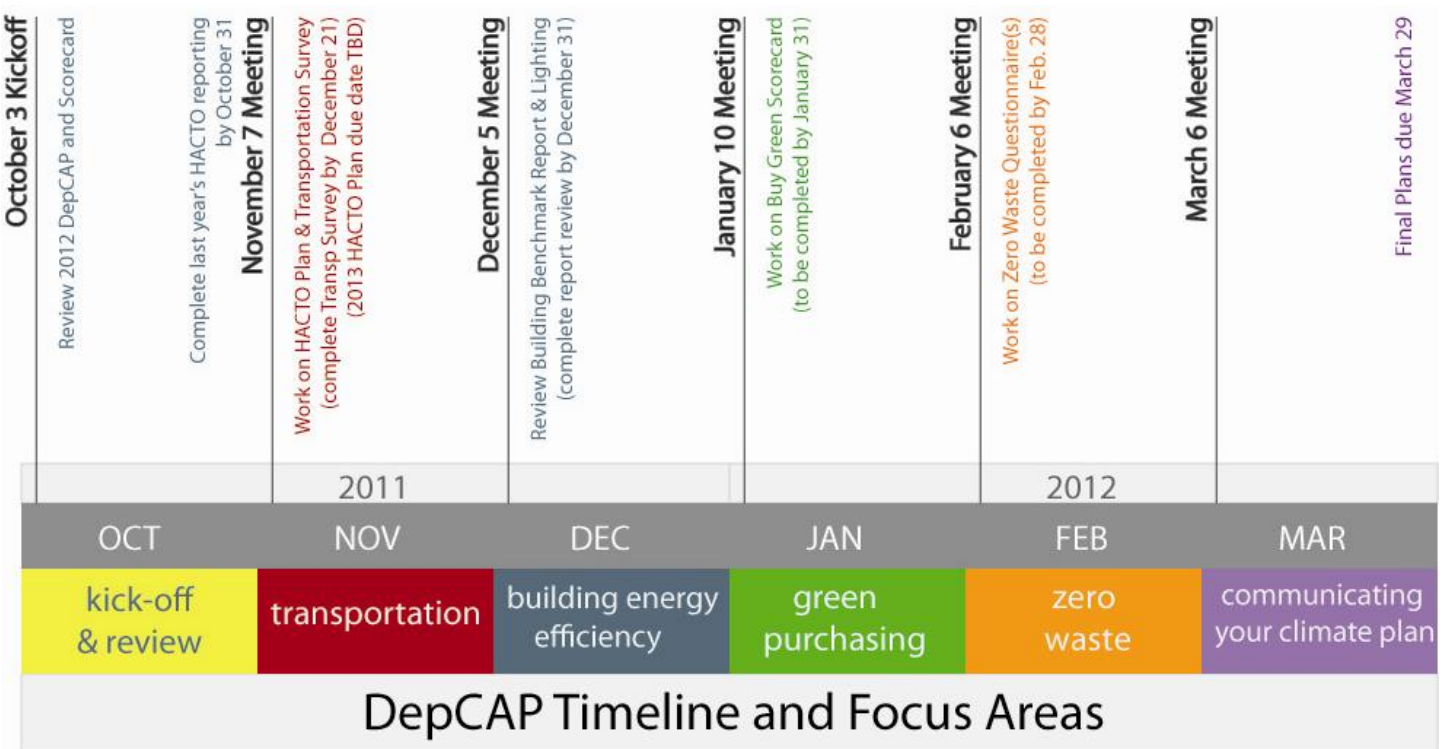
October 3 Kickoff

Review 2012 DepCAP and Scorecard

Complete last year's HACTO reporting by October 31

November 7 Meeting

Work on HACTO Plan & Transportation Survey (complete Transp Survey by December 21) (2013 HACTO Plan due date TBD)

December 5 Meeting

Review Building Benchmark Report & Lighting (complete report review by December 31)

January 10 Meeting

Work on Buy Green Scorecard (to be completed by January 31)

February 6 Meeting

Work on Zero Waste Questionnaire(s) (to be completed by Feb. 28)

March 6 Meeting

Final Plans due March 29

2011

2012

| OCT | NOV | DEC | JAN | FEB | MAR |
|---|---|---|---|---|---|
| kick-off & review | transportation | building energy efficiency | green purchasing | zero waste | communicating your climate plan |

DepCAP Timeline and Focus Areas